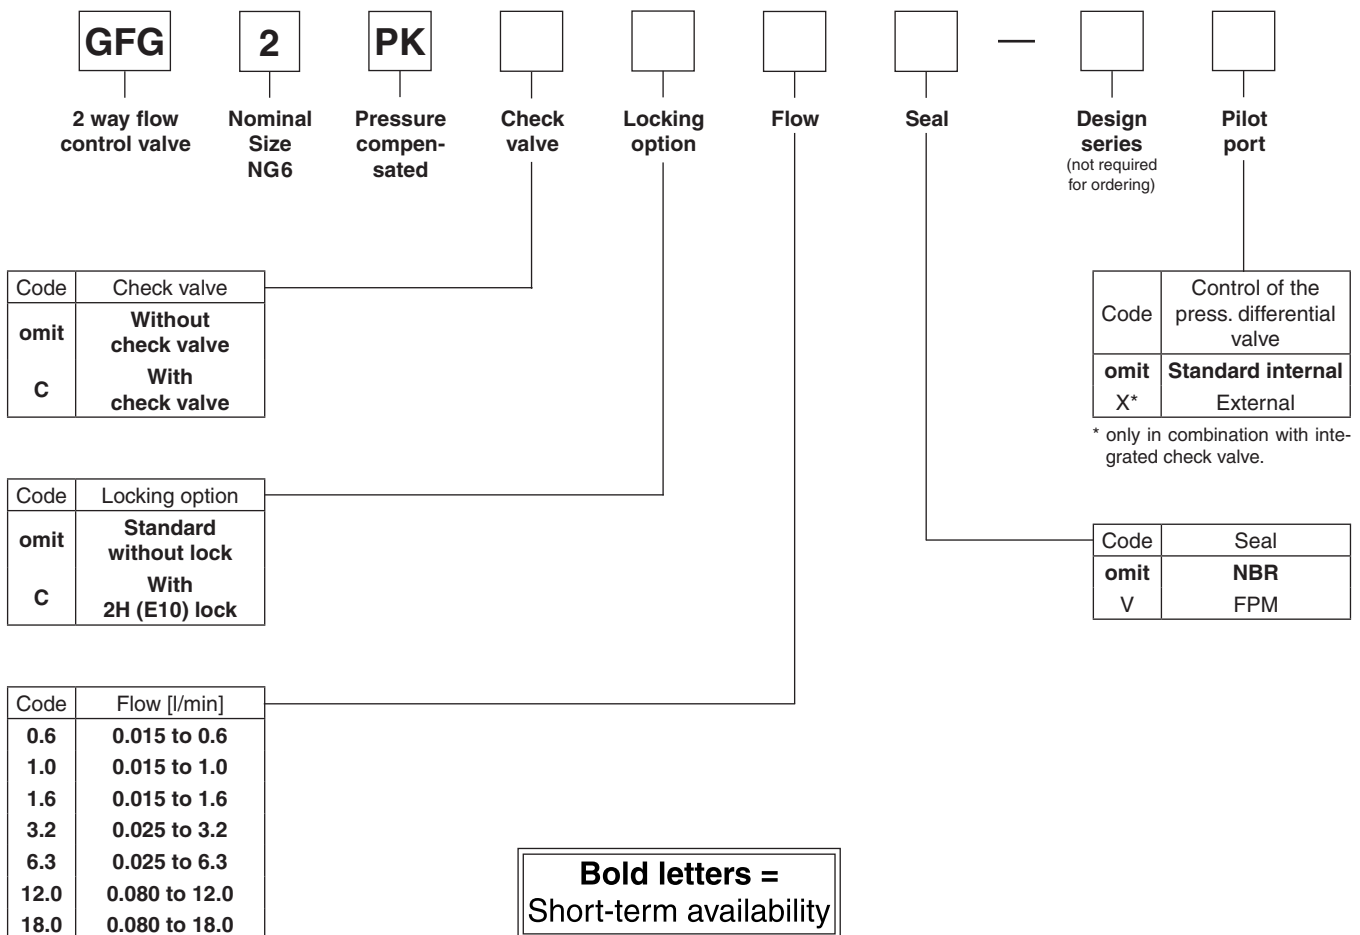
GFG 2 PK — 

2 way flow control valve

Nominal Size NG6

Pressure compensated

Check valve

Locking option

Flow

Seal

Design series (not required for ordering)

Pilot port

| Code | Check valve |
|---|---|
| omit | Without check valve |
| C | With check valve |

| Code | Locking option |
|---|---|
| omit | Standard without lock |
| C | With 2H (E10) lock |

| Code | Flow [l/min] |
|---|---|
| 0.6 | 0.015 to 0.6 |
| 1.0 | 0.015 to 1.0 |
| 1.6 | 0.015 to 1.6 |
| 3.2 | 0.025 to 3.2 |
| 6.3 | 0.025 to 6.3 |
| 12.0 | 0.080 to 12.0 |
| 18.0 | 0.080 to 18.0 |

| Code | Control of the press. differential valve |
|---|---|
| omit | Standard internal |
| X* | External |

* only in combination with integrated check valve.

| Code | Seal |
|---|---|
| omit | NBR |
| V | FPM |

Bold letters = Short-term availability